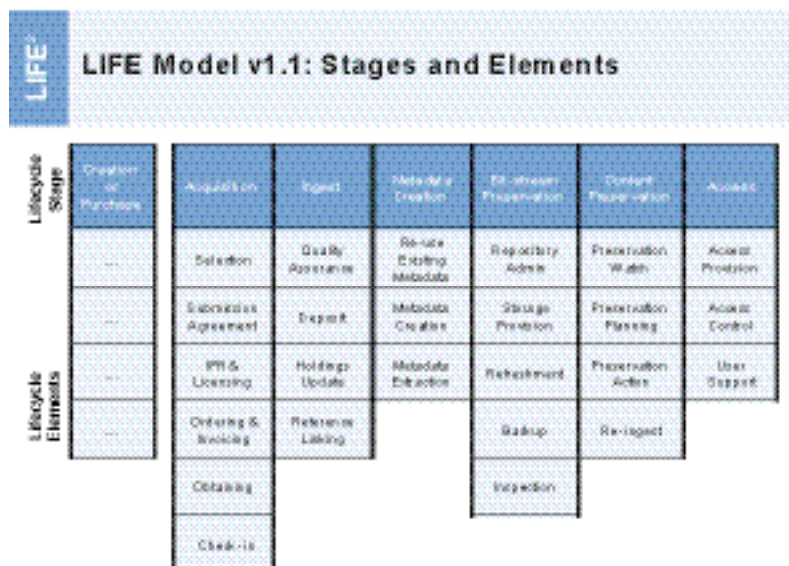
LIFE²

LIFE Model v1.1: Stages and Elements

Lifecycle Stage

Lifecycle Elements

| Creation or Purchase |
|---|
| ... |
| ... |
| ... |
| ... |

| Acquisition | Ingest | Metadata Creation | Bit-stream Preservation | Content Preservation | Access |
|---|---|---|---|---|---|
| Selection | Quality Assurance | Re-use Existing Metadata | Repository Admin | Preservation Watch | Access Provision |
| Submission Agreement | Deposit | Metadata Creation | Storage Provision | Preservation Planning | Access Control |
| IPR & Licensing | Holdings Update | Metadata Extraction | Refreshment | Preservation Action | User Support |
| Ordering & Invoicing | Reference Linking | | Backup | Re-ingest | |
| Obtaining | | | Inspection | | |
| Check-in | | | | | |